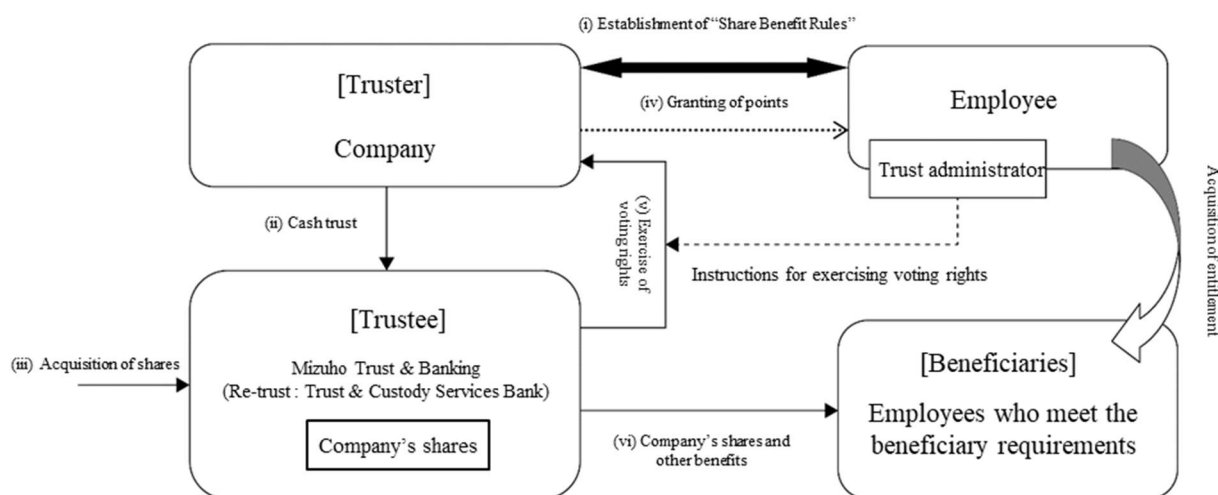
(i) Establishment of "Share Benefit Rules"

[Truster]

Company

(iv) Granting of points

Employee

Trust administrator

Acquisition of entitlement

(ii) Cash trust

(v) Exercise of voting rights

Instructions for exercising voting rights

(iii) Acquisition of shares

[Trustee]

Mizuho Trust & Banking
(Re-trust : Trust & Custody Services Bank)

Company's shares

(vi) Company's shares and other benefits

[Beneficiaries]

Employees who meet the beneficiary requirements